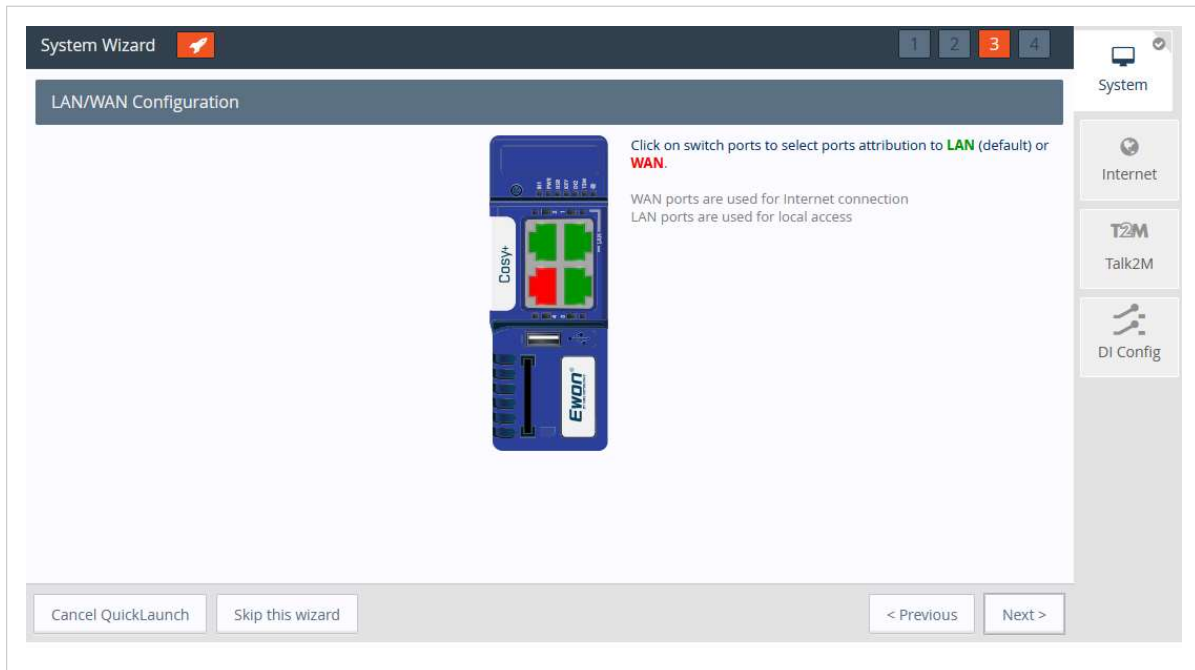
System Wizard

1 2 3 4

LAN/WAN Configuration

Cosy+

Ewon

Click on switch ports to select ports attribution to LAN (default) or WAN.

WAN ports are used for Internet connection
LAN ports are used for local access

System

Internet

T2M
Talk2M

DI Config

Cancel QuickLaunch

Skip this wizard

< Previous

Next >